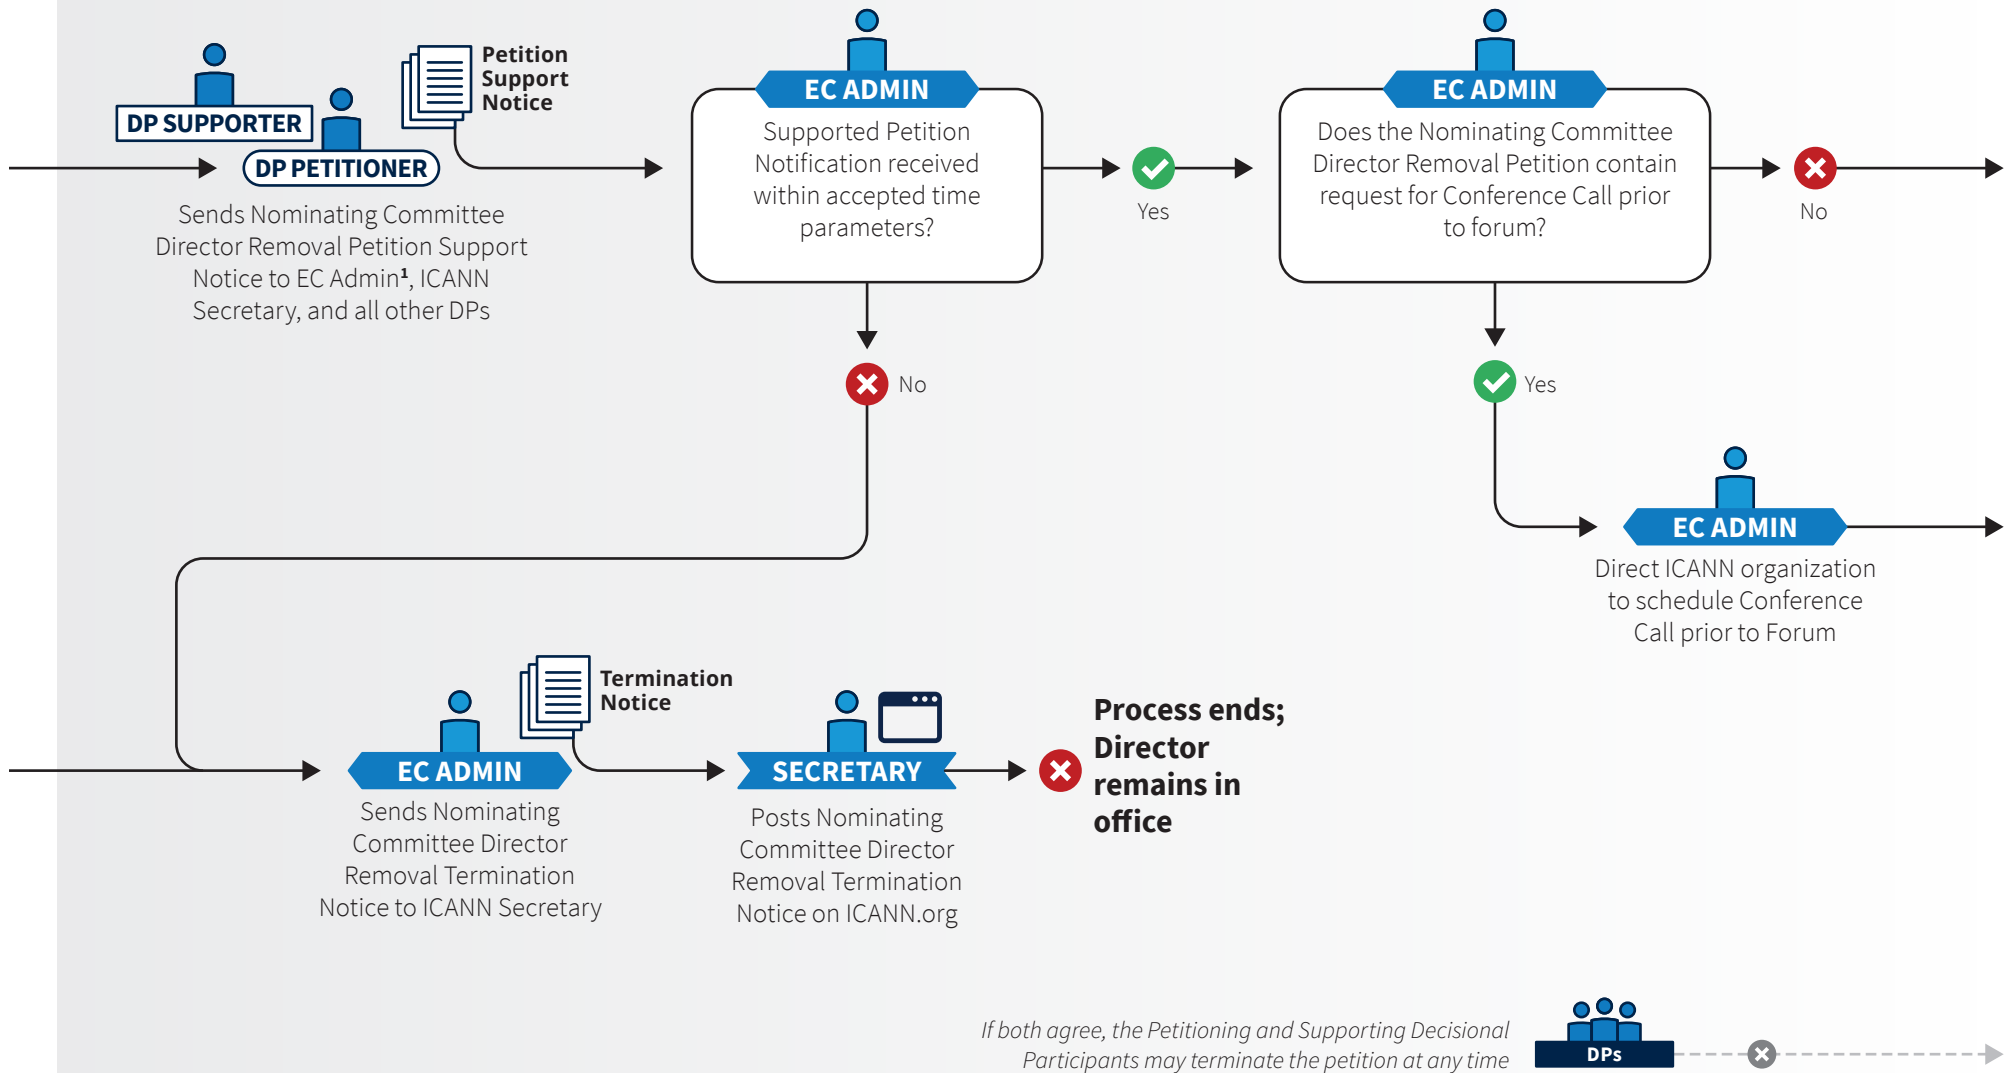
DP SUPPORTER

DP PETITIONER

Petition Support Notice

Sends Nominating Committee Director Removal Petition Support Notice to EC Admin¹, ICANN Secretary, and all other DPs

EC ADMIN

Supported Petition Notification received within accepted time parameters?

Yes

No

EC ADMIN

Does the Nominating Committee Director Removal Petition contain request for Conference Call prior to forum?

No

Yes

EC ADMIN

Direct ICANN organization to schedule Conference Call prior to Forum

EC ADMIN

Termination Notice

Sends Nominating Committee Director Removal Termination Notice to ICANN Secretary

SECRETARY

Posts Nominating Committee Director Removal Termination Notice on ICANN.org

Process ends; Director remains in office

If both agree, the Petitioning and Supporting Decisional Participants may terminate the petition at any time

DPs